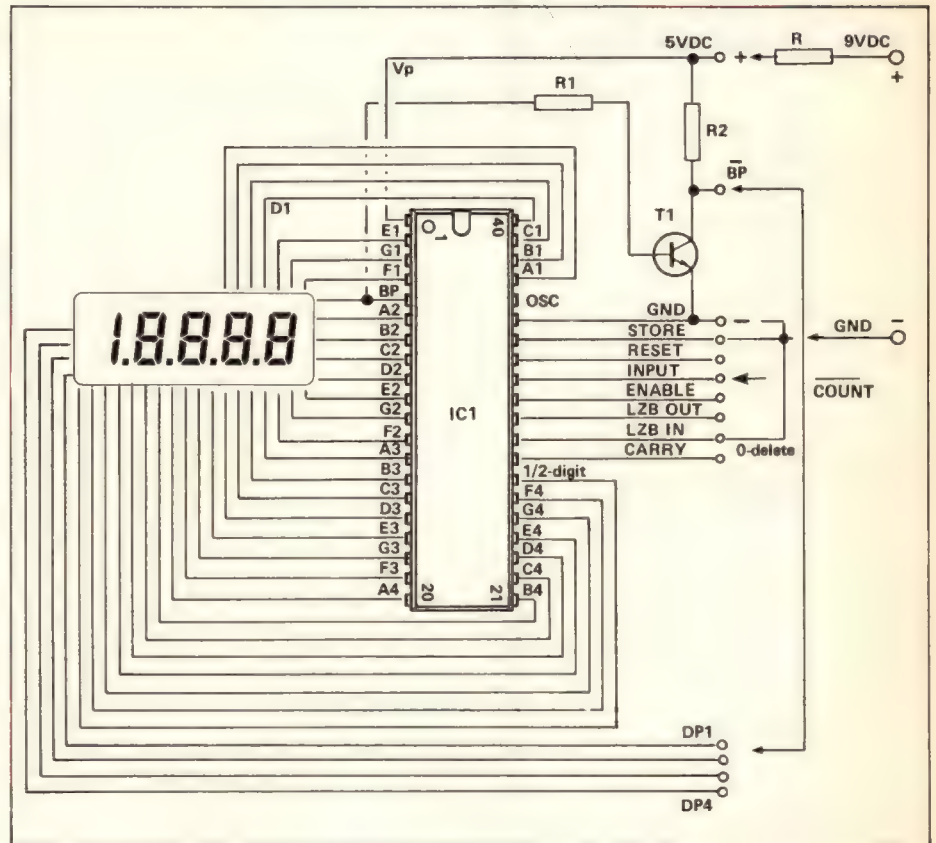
5VDC
+
R
9VDC
+
Vp
R1
R2
$\overline{BP}$
T1
D1
E1
G1
F1
BP
A2
B2
C2
D2
E2
G2
F2
A3
B3
C3
D3
E3
G3
F3
A4
1
40
20
21
C1
B1
A1
OSC
GND
STORE
RESET
INPUT
ENABLE
LZB OUT
LZB IN
CARRY
1/2-digit
F4
G4
E4
D4
C4
B4
IC1
1.8.8.8.8
GND
–
$\overline{COUNT}$
0-delete
DP1
DP4